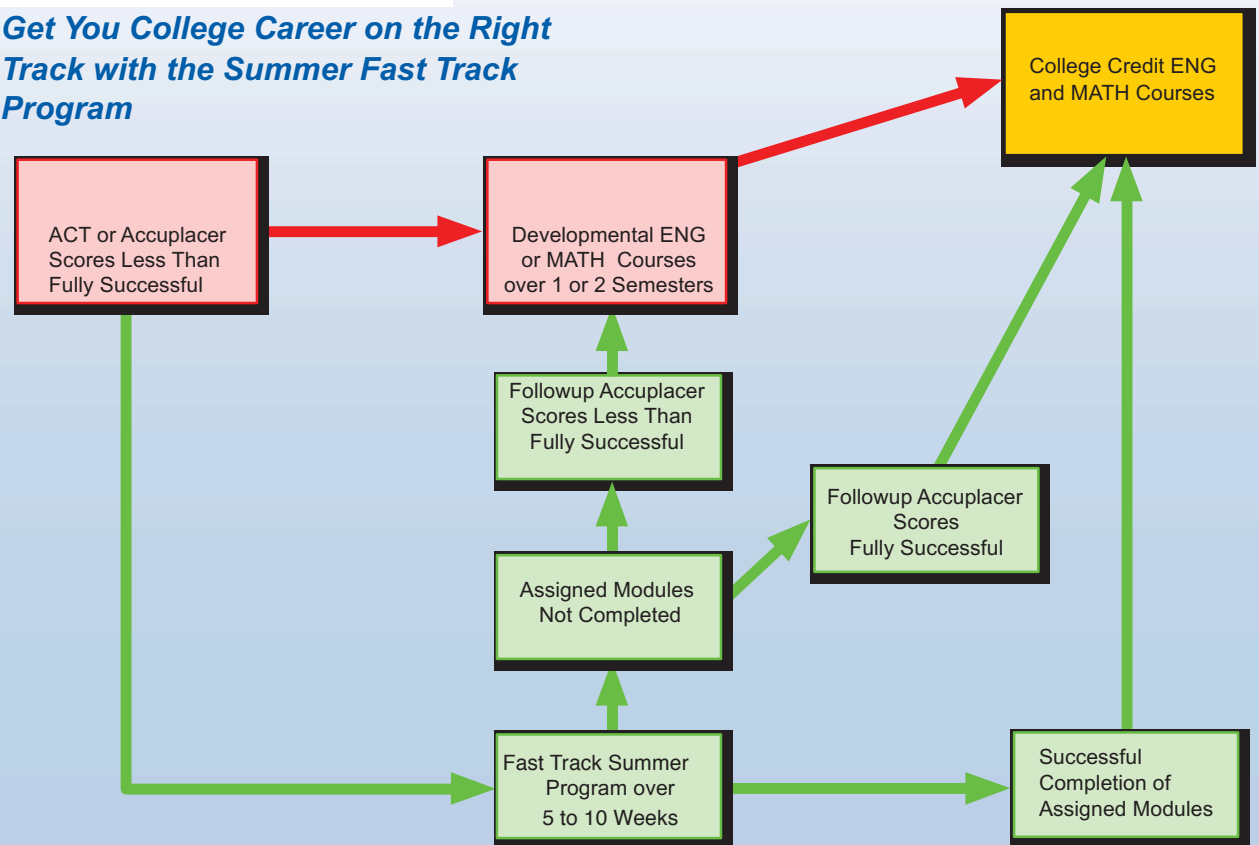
Get You College Career on the Right Track with the Summer Fast Track Program

College Credit ENG and MATH Courses

ACT or Accuplacer Scores Less Than Fully Successful

Developmental ENG or MATH Courses over 1 or 2 Semesters

Followup Accuplacer Scores Less Than Fully Successful

Followup Accuplacer Scores Fully Successful

Assigned Modules Not Completed

Fast Track Summer Program over 5 to 10 Weeks

Successful Completion of Assigned Modules